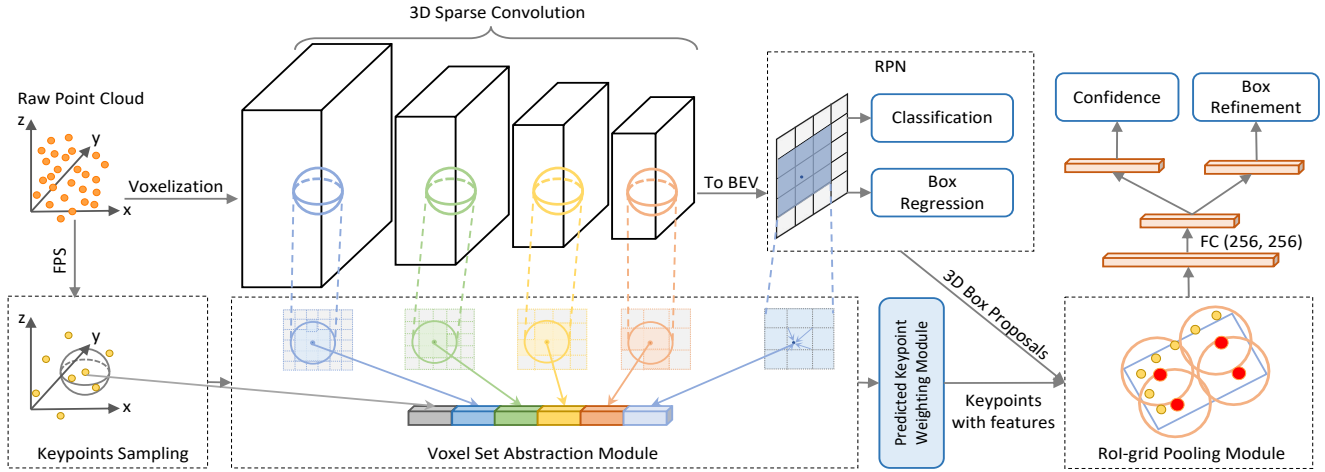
3D Sparse Convolution

Raw Point Cloud

z
y
x

Voxelization

To BEV

RPN

Classification

Box Regression

Confidence

Box Refinement

FC (256, 256)

FPS

z
y
x

Keypoints Sampling

Voxel Set Abstraction Module

Predicted Keypoint Weighting Module

3D Box Proposals

Keypoints with features

RoI-grid Pooling Module